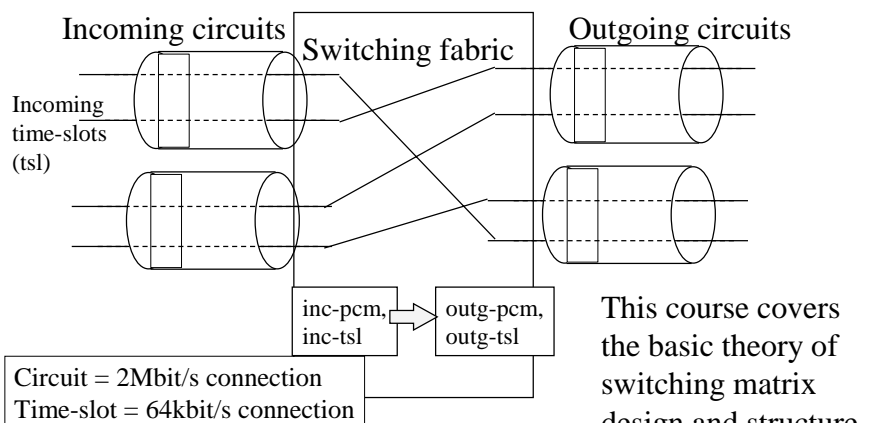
Incoming circuits

Switching fabric

Outgoing circuits

Incoming time-slots (tsl)

inc-pcm, inc-tsl

outg-pcm, outg-tsl

This course covers the basic theory of switching matrix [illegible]

Circuit = 2Mbit/s connection
Time-slot = 64kbit/s connection